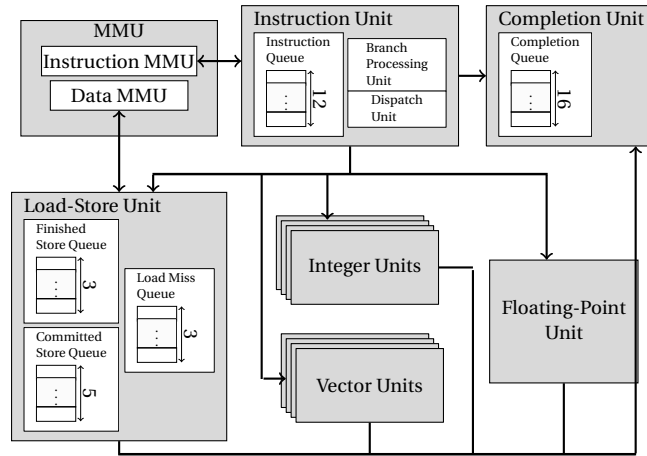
MMU
Instruction MMU
Data MMU

Instruction Unit
Instruction Queue
:
12
Branch Processing Unit
Dispatch Unit

Completion Unit
Completion Queue
:
16

Load-Store Unit
Finished Store Queue
:
3
Load Miss Queue
:
3
Committed Store Queue
:
5

Integer Units

Vector Units

Floating-Point Unit